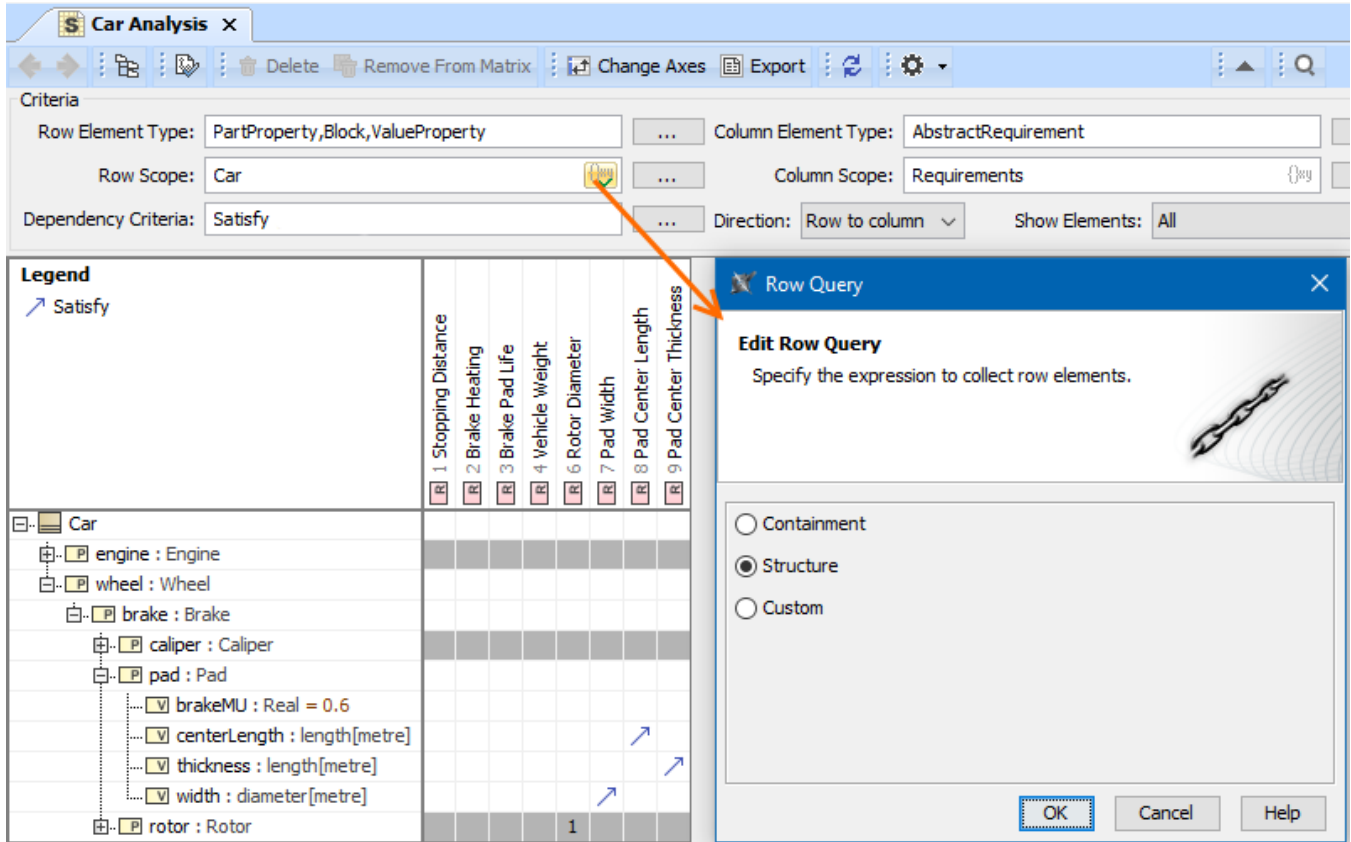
S Car Analysis ×

Delete Remove From Matrix Change Axes Export

Criteria

Row Element Type: PartProperty,Block,ValueProperty ...

Column Element Type: AbstractRequirement

Row Scope: Car ...

Column Scope: Requirements

Dependency Criteria: Satisfy ...

Direction: Row to column

Show Elements: All

Legend
Satisfy

R 1 Stopping Distance
R 2 Brake Heating
R 3 Brake Pad Life
R 4 Vehicle Weight
R 6 Rotor Diameter
R 7 Pad Width
R 8 Pad Center Length
R 9 Pad Center Thickness

Car
P engine : Engine
P wheel : Wheel
P brake : Brake
P caliper : Caliper
P pad : Pad
V brakeMU : Real = 0.6
V centerLength : length[metre]
V thickness : length[metre]
V width : diameter[metre]
P rotor : Rotor
1

Row Query

Edit Row Query
Specify the expression to collect row elements.

Containment
Structure
Custom

OK Cancel Help